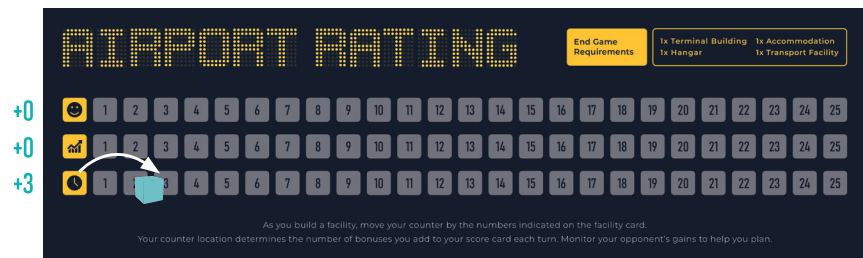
AIRPORT RATING

End Game Requirements

1x Terminal Building
1x Hangar
1x Accommodation
1x Transport Facility

+0
+0
+3

| 1 | 2 | 3 | 4 | 5 | 6 | 7 | 8 | 9 | 10 | 11 | 12 | 13 | 14 | 15 | 16 | 17 | 18 | 19 | 20 | 21 | 22 | 23 | 24 | 25 |
|---|---|---|---|---|---|---|---|---|---|---|---|---|---|---|---|---|---|---|---|---|---|---|---|---|
| 1 | 2 | 3 | 4 | 5 | 6 | 7 | 8 | 9 | 10 | 11 | 12 | 13 | 14 | 15 | 16 | 17 | 18 | 19 | 20 | 21 | 22 | 23 | 24 | 25 |
| 1 |  | 3 | 4 | 5 | 6 | 7 | 8 | 9 | 10 | 11 | 12 | 13 | 14 | 15 | 16 | 17 | 18 | 19 | 20 | 21 | 22 | 23 | 24 | 25 |

As you build a facility, move your counter by the numbers indicated on the facility card.
Your counter location determines the number of bonuses you add to your score card each turn. Monitor your opponent's gains to help you plan.